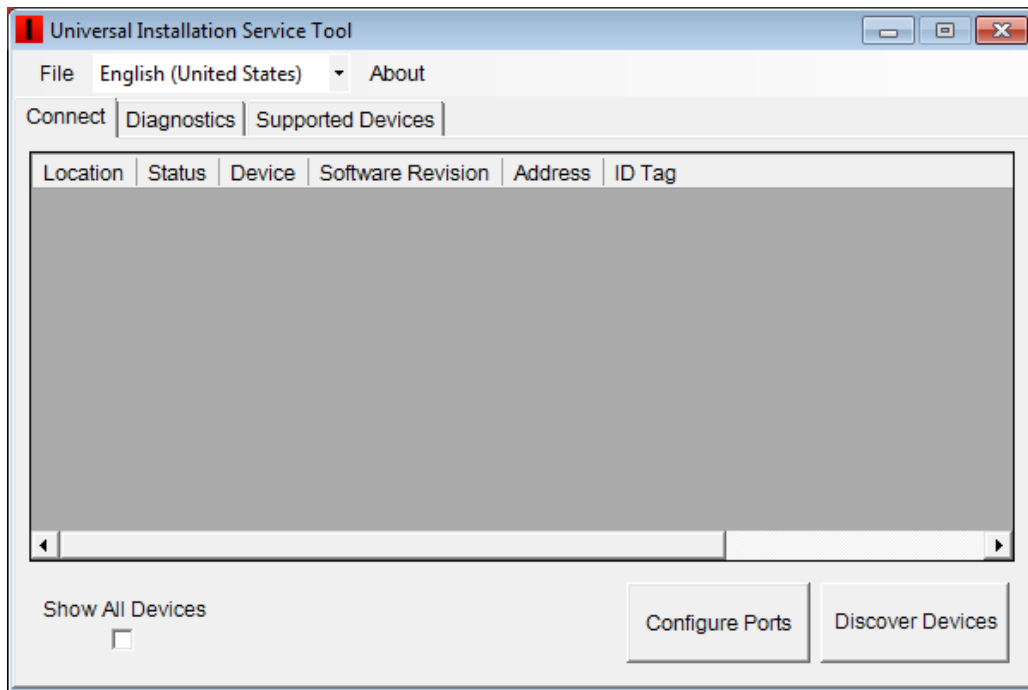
Universal Installation Service Tool

File English (United States) About

Connect Diagnostics Supported Devices

| Location | Status | Device | Software Revision | Address | ID Tag |
|---|---|---|---|---|---|

Show All Devices

Configure Ports

Discover Devices